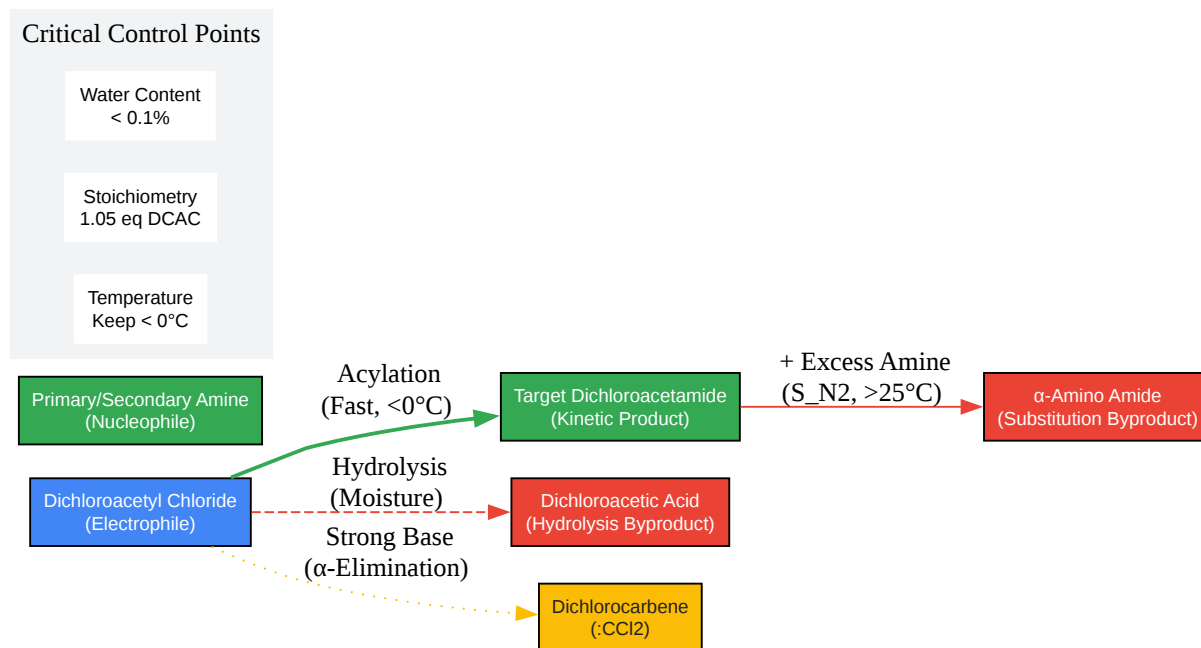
Critical Control Points

Water Content
< 0.1%

Stoichiometry
1.05 eq DCAC

Temperature
Keep < 0°C

Primary/Secondary Amine
(Nucleophile)

Dichloroacetyl Chloride
(Electrophile)

Acylation
(Fast, <0°C)

Hydrolysis
(Moisture)

Strong Base
(α-Elimination)

Target Dichloroacetamide
(Kinetic Product)

Dichloroacetic Acid
(Hydrolysis Byproduct)

Dichlorocarbene
(:CCl2)

+ Excess Amine
(S_N2, >25°C)

α-Amino Amide
(Substitution Byproduct)